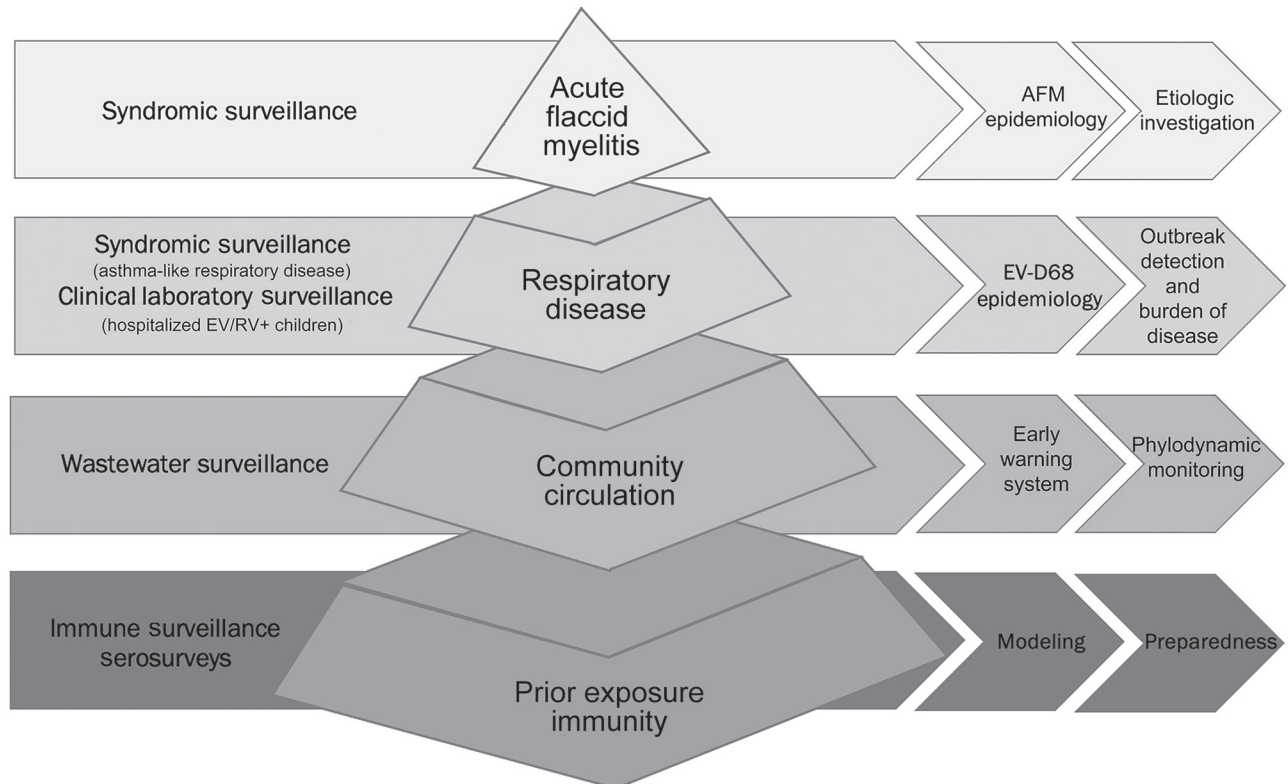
Syndromic surveillance

Acute flaccid myelitis

AFM epidemiology

Etiologic investigation

Syndromic surveillance
(asthma-like respiratory disease)
Clinical laboratory surveillance
(hospitalized EV/RV+ children)

Respiratory disease

EV-D68 epidemiology

Outbreak detection and burden of disease

Wastewater surveillance

Community circulation

Early warning system

Phylodynamic monitoring

Immune surveillance serosurveys

Prior exposure immunity

Modeling

Preparedness